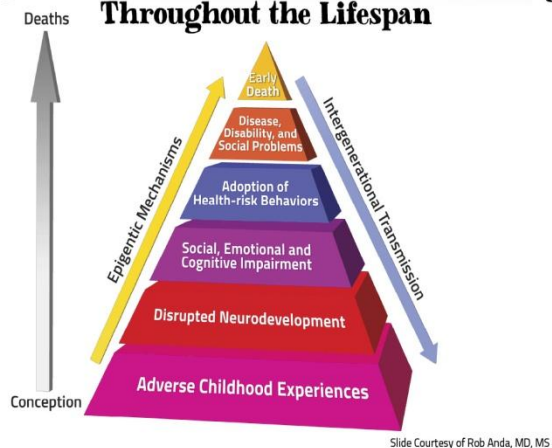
Throughout the Lifespan

Deaths

Conception

Early Death

Disease, Disability, and Social Problems

Adoption of Health-risk Behaviors

Social, Emotional and Cognitive Impairment

Disrupted Neurodevelopment

Adverse Childhood Experiences

Epigentic Mechanisms

Intergenerational Transmission

Slide Courtesy of Rob Anda, MD, MS